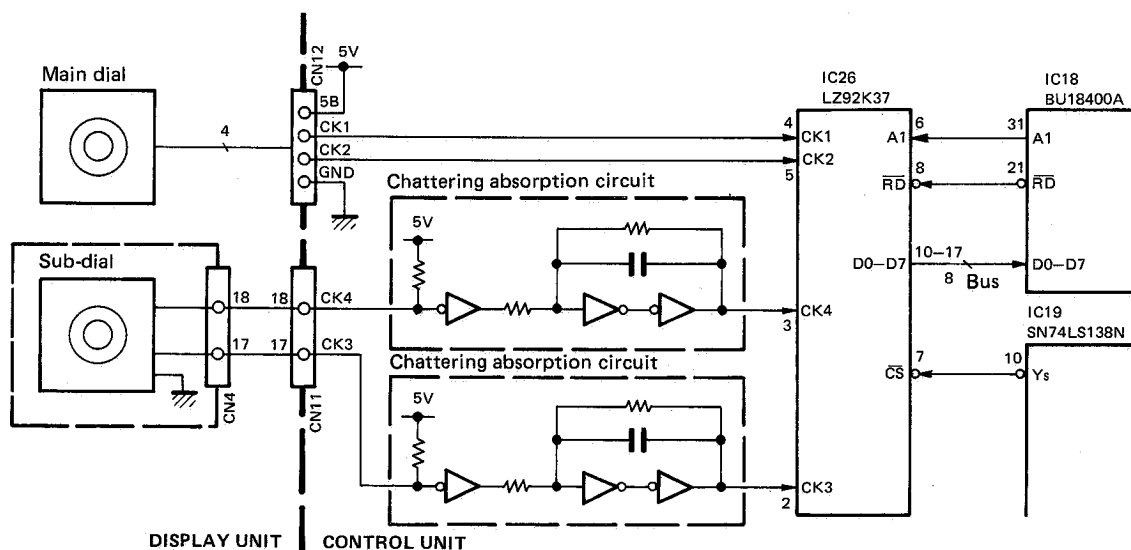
Main dial

4

CN12

5V

5B

CK1

CK2

GND

IC26
LZ92K37

4 CK1

5 CK2

A1 6

$\overline{RD}$ 8

D0–D7

CK4 3

$\overline{CS}$ 7

CK3 2

IC18
BU18400A

31 A1

21 $\overline{RD}$

10–17

8 Bus

D0–D7

IC19
SN74LS138N

10 Ys

Chattering absorption circuit

5V

Chattering absorption circuit

5V

Sub-dial

18

17

CN4

18 CK4

17 CK3

CN11

DISPLAY UNIT

CONTROL UNIT